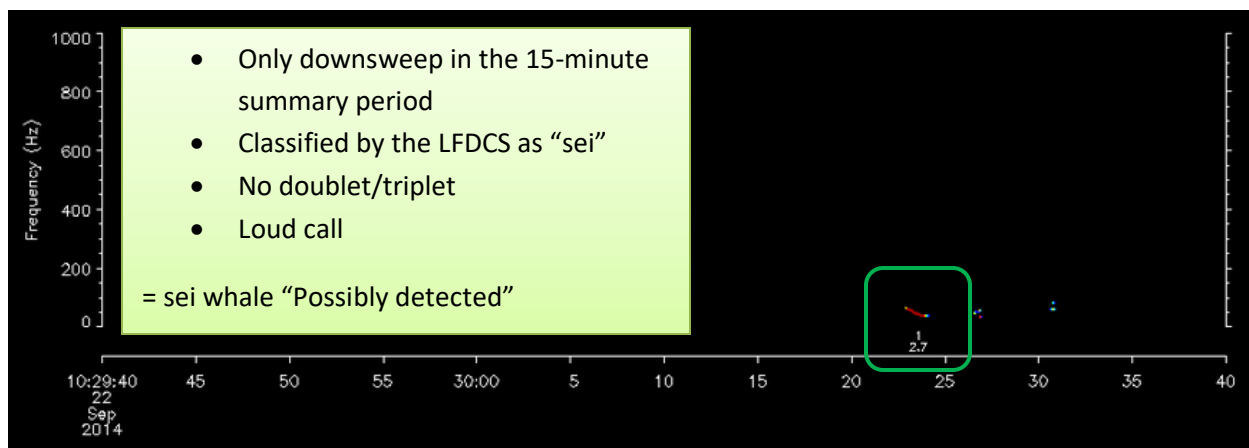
1000
800
600
400
200
0
Frequency (Hz)

- Only downsweep in the 15-minute summary period
- Classified by the LFDCS as "sei"
- No doublet/triplet
- Loud call

= sei whale "Possibly detected"

1
2.7

10:29:40
22
Sep
2014
45
50
55
30:00
5
10
15
20
25
30
35
40